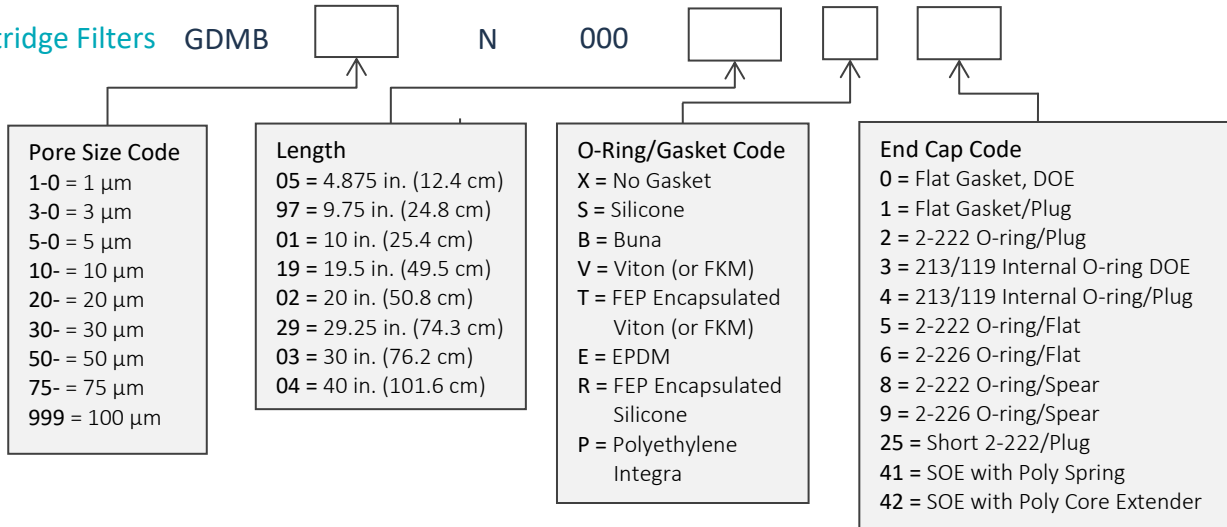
ridge Filters GDMB N 000

Pore Size Code
1-0 = 1 µm
3-0 = 3 µm
5-0 = 5 µm
10- = 10 µm
20- = 20 µm
30- = 30 µm
50- = 50 µm
75- = 75 µm
999 = 100 µm

Length
05 = 4.875 in. (12.4 cm)
97 = 9.75 in. (24.8 cm)
01 = 10 in. (25.4 cm)
19 = 19.5 in. (49.5 cm)
02 = 20 in. (50.8 cm)
29 = 29.25 in. (74.3 cm)
03 = 30 in. (76.2 cm)
04 = 40 in. (101.6 cm)

O-Ring/Gasket Code
X = No Gasket
S = Silicone
B = Buna
V = Viton (or FKM)
T = FEP Encapsulated Viton (or FKM)
E = EPDM
R = FEP Encapsulated Silicone
P = Polyethylene Integra

End Cap Code
0 = Flat Gasket, DOE
1 = Flat Gasket/Plug
2 = 2-222 O-ring/Plug
3 = 213/119 Internal O-ring DOE
4 = 213/119 Internal O-ring/Plug
5 = 2-222 O-ring/Flat
6 = 2-226 O-ring/Flat
8 = 2-222 O-ring/Spear
9 = 2-226 O-ring/Spear
25 = Short 2-222/Plug
41 = SOE with Poly Spring
42 = SOE with Poly Core Extender